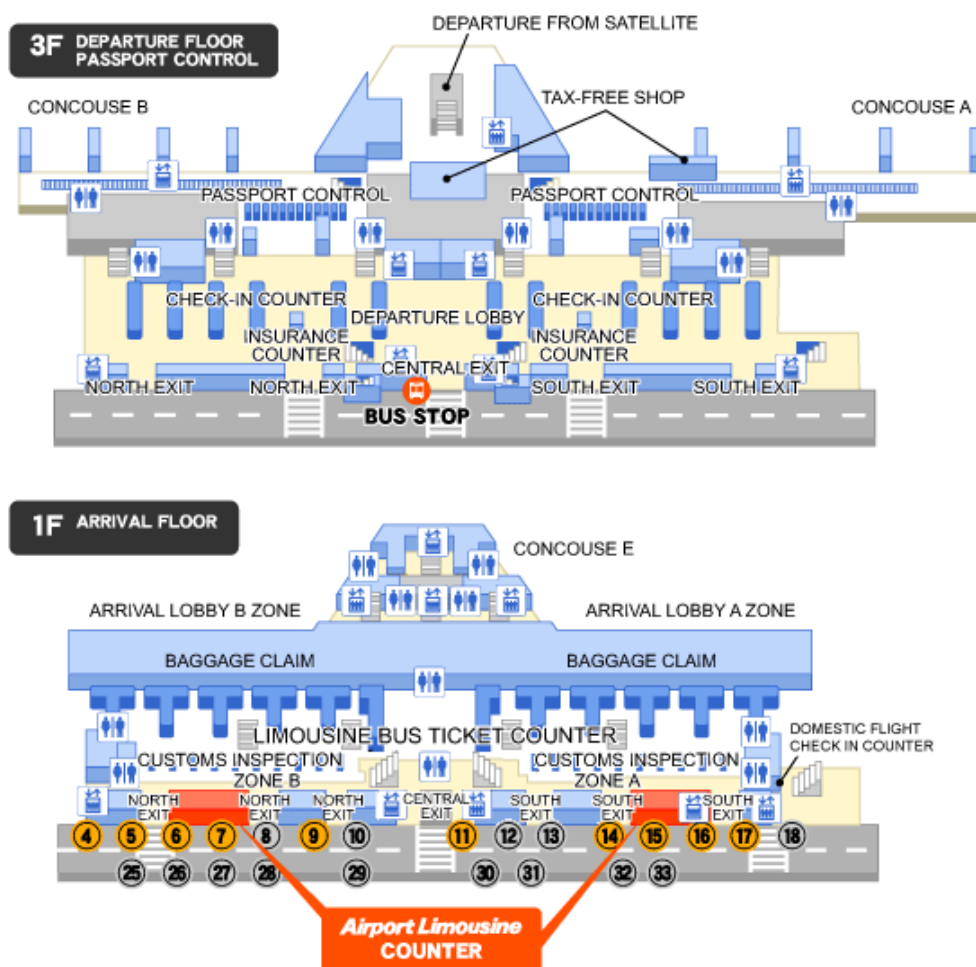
3F DEPARTURE FLOOR PASSPORT CONTROL

DEPARTURE FROM SATELLITE

CONCOUSE B

TAX-FREE SHOP

CONCOUSE A

PASSPORT CONTROL

PASSPORT CONTROL

CHECK-IN COUNTER

CHECK-IN COUNTER

DEPARTURE LOBBY

INSURANCE COUNTER

INSURANCE COUNTER

CENTRAL EXIT

NORTH EXIT

NORTH EXIT

SOUTH EXIT

SOUTH EXIT

BUS STOP

1F ARRIVAL FLOOR

CONCOUSE E

ARRIVAL LOBBY B ZONE

ARRIVAL LOBBY A ZONE

BAGGAGE CLAIM

BAGGAGE CLAIM

LIMOUSINE BUS TICKET COUNTER

DOMESTIC FLIGHT CHECK IN COUNTER

CUSTOMS INSPECTION ZONE B

CUSTOMS INSPECTION ZONE A

NORTH EXIT

NORTH EXIT

NORTH EXIT

CENTRAL EXIT

SOUTH EXIT

SOUTH EXIT

SOUTH EXIT

4 5 6 7 8 9 10 11 12 13 14 15 16 17 18

25 26 27 28 29 30 31 32 33

Airport Limousine COUNTER